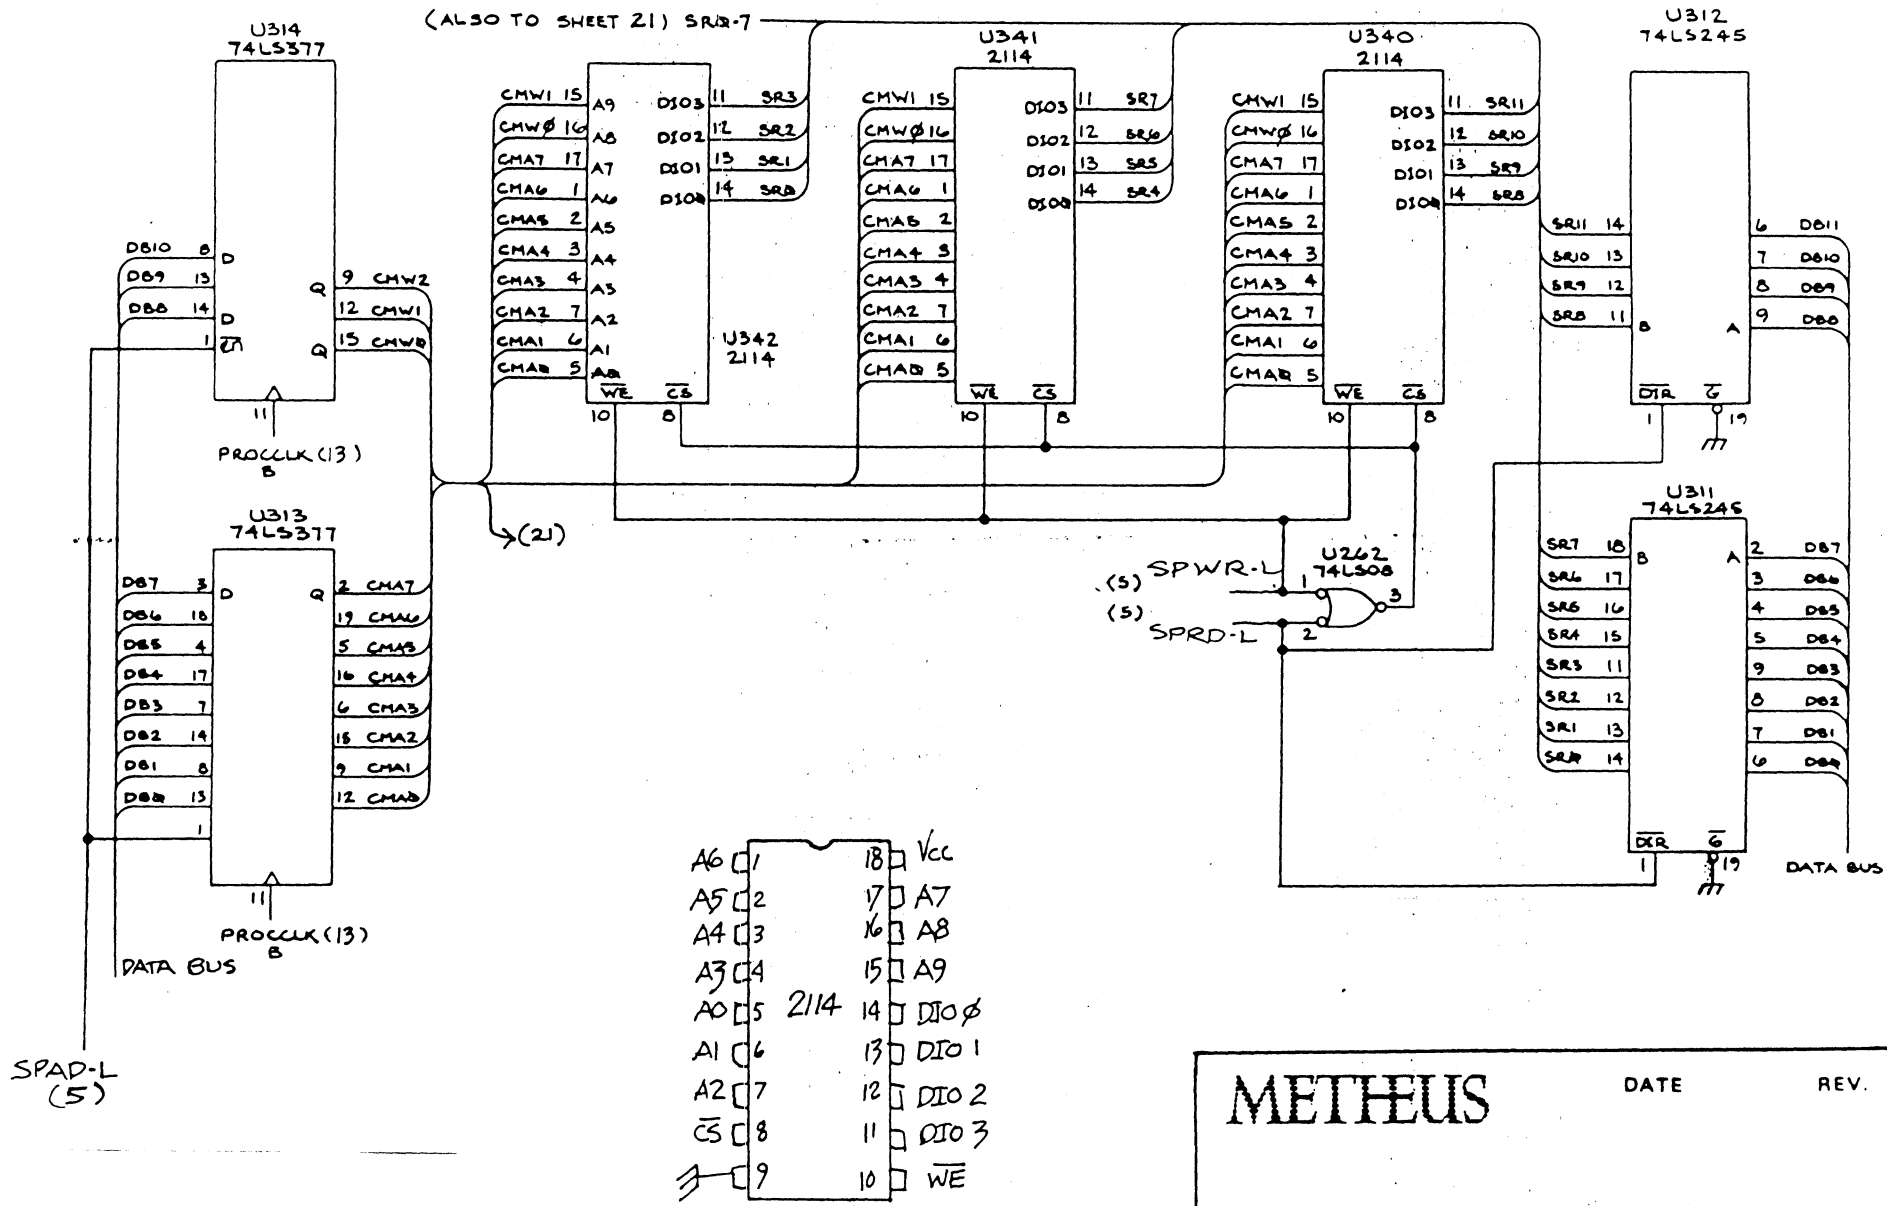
(ALSO TO SHEET 21) SRØ-7

U314
74LS377

DB10 8 D
DB9 13
DB8 14 D
1 EN
Q 9 CMW2
12 CMW1
Q 15 CMWØ
11
PROCCLK (13)
B

U313
74LS377

DB7 3 D
DB6 18
DB5 4
DB4 17
DB3 7
DB2 14
DB1 8
DBØ 13
1
Q 2 CMA7
19 CMA6
5 CMA5
16 CMA4
6 CMA3
15 CMA2
9 CMA1
12 CMAØ
11
PROCCLK (13)
B

DATA BUS

SPAD-L
(5)

(21)

CMW1 15 A9
CMWØ 16 A8
CMA7 17 A7
CMA6 1 A6
CMA5 2 A5
CMA4 3 A4
CMA3 4 A3
CMA2 7 A2
CMA1 6 A1
CMAØ 5 AØ
WE CS
10 8
DIO3 11 SR3
DIO2 12 SR2
DIO1 13 SR1
DIOØ 14 SRØ
U342
2114

U341
2114
CMW1 15
CMWØ 16
CMA7 17
CMA6 1
CMA5 2
CMA4 3
CMA3 4
CMA2 7
CMA1 6
CMAØ 5
WE CS
10 8
DIO3 11 SR7
DIO2 12 SR6
DIO1 13 SR5
DIOØ 14 SR4

U340
2114
CMW1 15
CMWØ 16
CMA7 17
CMA6 1
CMA5 2
CMA4 3
CMA3 4
CMA2 7
CMA1 6
CMAØ 5
WE CS
10 8
DIO3 11 SR11
DIO2 12 SR10
DIO1 13 SR9
DIOØ 14 SR8

U312
74LS245
SR11 14
SR10 13
SR9 12
SR8 11 B
A
6 DB11
7 DB10
8 DB9
9 DB8
DIR G
1 19

U311
74LS245
SR7 18 B
SR6 17
SR5 16
SR4 15
SR3 11
SR2 12
SR1 13
SRØ 14
A 2 DB7
3 DB6
4 DB5
5 DB4
9 DB3
8 DB2
7 DB1
6 DBØ
DIR G
1 19

DATA BUS

U262
74LS08
(5) SPWR-L 1
(5) SPRD-L 2
3

A6 1
A5 2
A4 3
A3 4
A0 5
A1 6
A2 7
CS 8
9
2114
18 Vcc
17 A7
16 A8
15 A9
14 DIO Ø
13 DIO 1
12 DIO 2
11 DIO 3
10 WE

METHEUS
DATE
REV.